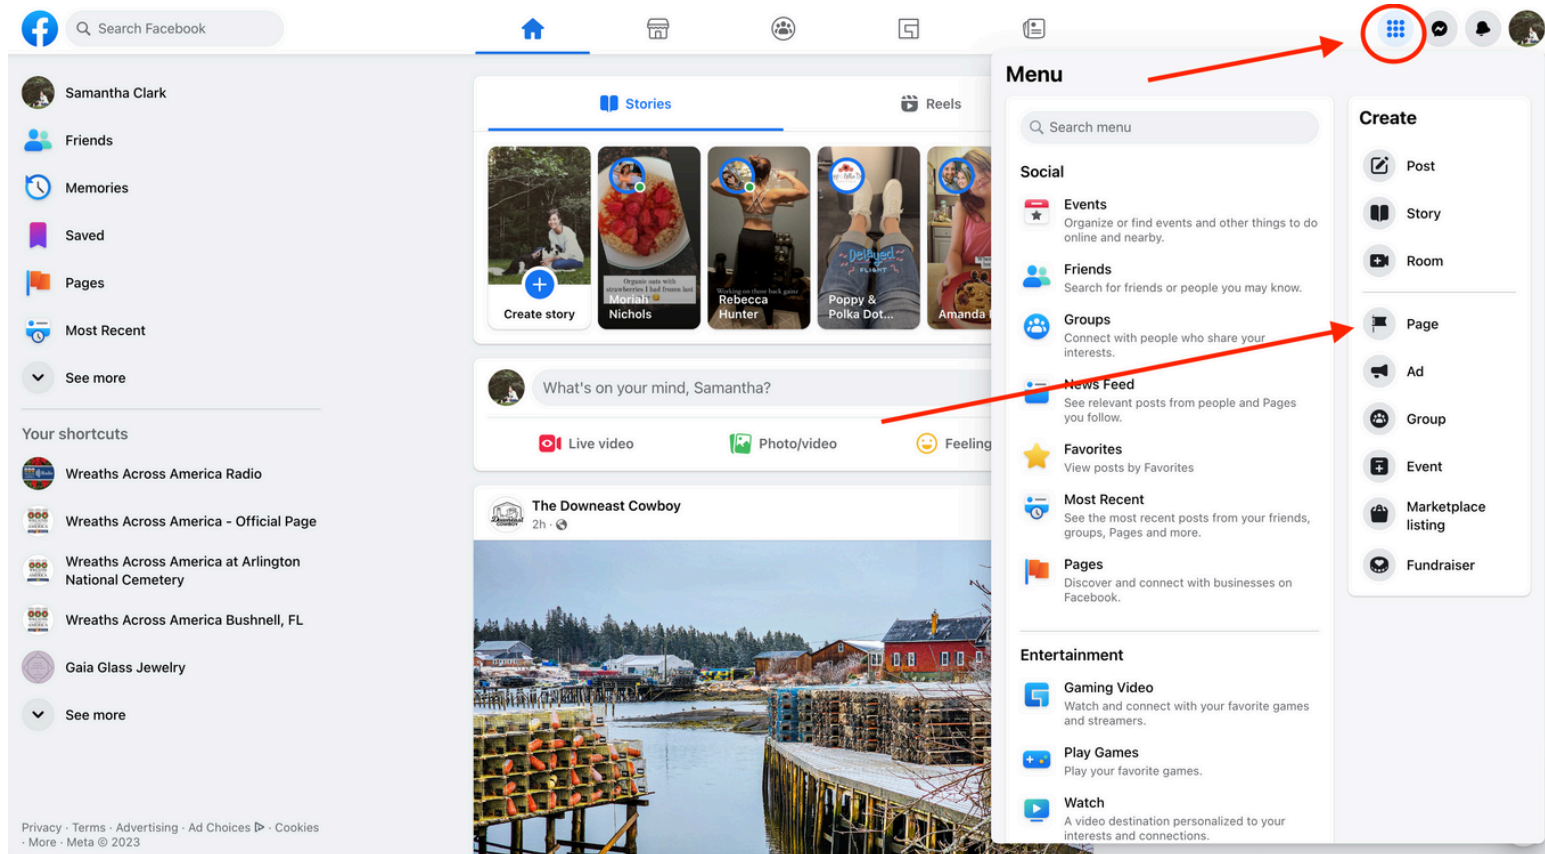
Search Facebook

Samantha Clark
Friends
Memories
Saved
Pages
Most Recent
See more

Your shortcuts
Wreaths Across America Radio
Wreaths Across America - Official Page
Wreaths Across America at Arlington National Cemetery
Wreaths Across America Bushnell, FL
Gaia Glass Jewelry
See more

Privacy · Terms · Advertising · Ad Choices · Cookies · More · Meta © 2023

Stories
Reels

Create story
Moriah Nichols
Rebecca Hunter
Poppy & Polka Dot...
Amanda

What's on your mind, Samantha?
Live video
Photo/video
Feeling

The Downeast Cowboy
2h ·

Menu

Search menu

Social
Events
Organize or find events and other things to do online and nearby.
Friends
Search for friends or people you may know.
Groups
Connect with people who share your interests.
News Feed
See relevant posts from people and Pages you follow.
Favorites
View posts by Favorites
Most Recent
See the most recent posts from your friends, groups, Pages and more.
Pages
Discover and connect with businesses on Facebook.

Entertainment
Gaming Video
Watch and connect with your favorite games and streamers.
Play Games
Play your favorite games.
Watch
A video destination personalized to your interests and connections.

Create
Post
Story
Room
Page
Ad
Group
Event
Marketplace listing
Fundraiser